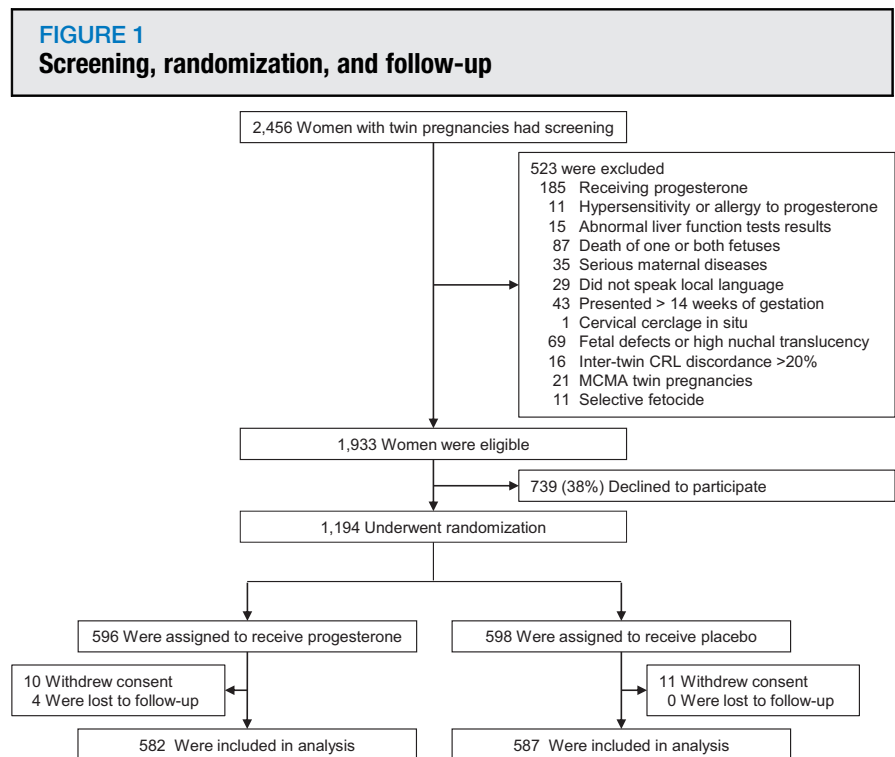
FIGURE 1
Screening, randomization, and follow-up

2,456 Women with twin pregnancies had screening

523 were excluded
185 Receiving progesterone
11 Hypersensitivity or allergy to progesterone
15 Abnormal liver function tests results
87 Death of one or both fetuses
35 Serious maternal diseases
29 Did not speak local language
43 Presented > 14 weeks of gestation
1 Cervical cerclage in situ
69 Fetal defects or high nuchal translucency
16 Inter-twin CRL discordance >20%
21 MCMA twin pregnancies
11 Selective fetocide

1,933 Women were eligible

739 (38%) Declined to participate

1,194 Underwent randomization

596 Were assigned to receive progesterone

598 Were assigned to receive placebo

10 Withdrew consent
4 Were lost to follow-up

11 Withdrew consent
0 Were lost to follow-up

582 Were included in analysis

587 Were included in analysis